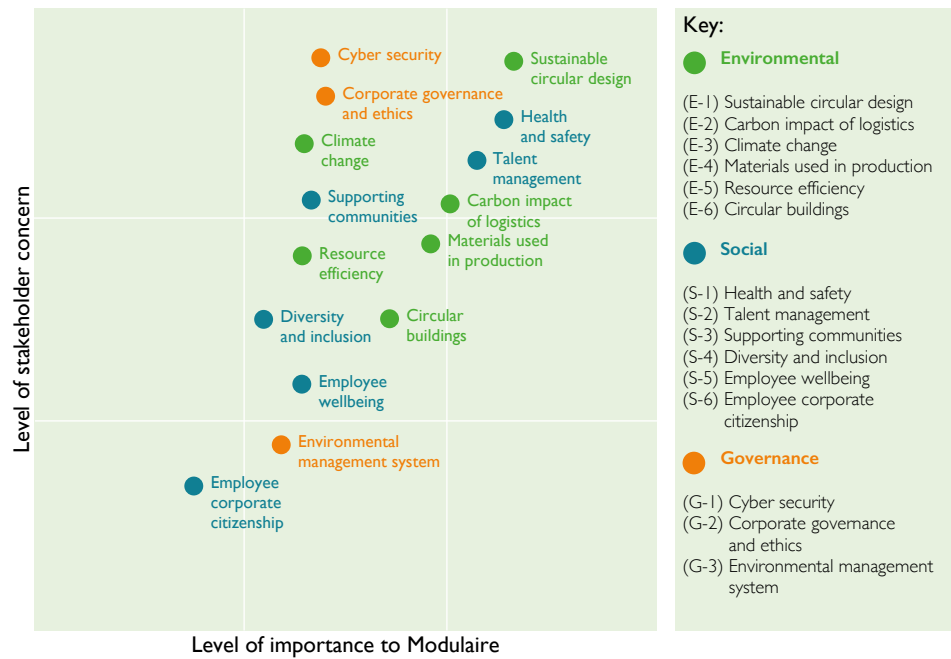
Cyber security

Sustainable circular design

Corporate governance and ethics

Health and safety

Climate change

Talent management

Supporting communities

Carbon impact of logistics

Materials used in production

Resource efficiency

Diversity and inclusion

Circular buildings

Employee wellbeing

Environmental management system

Employee corporate citizenship

Level of stakeholder concern

Level of importance to Modulaire

Key:

Environmental

(E-1) Sustainable circular design
(E-2) Carbon impact of logistics
(E-3) Climate change
(E-4) Materials used in production
(E-5) Resource efficiency
(E-6) Circular buildings

Social

(S-1) Health and safety
(S-2) Talent management
(S-3) Supporting communities
(S-4) Diversity and inclusion
(S-5) Employee wellbeing
(S-6) Employee corporate citizenship

Governance

(G-1) Cyber security
(G-2) Corporate governance and ethics
(G-3) Environmental management system